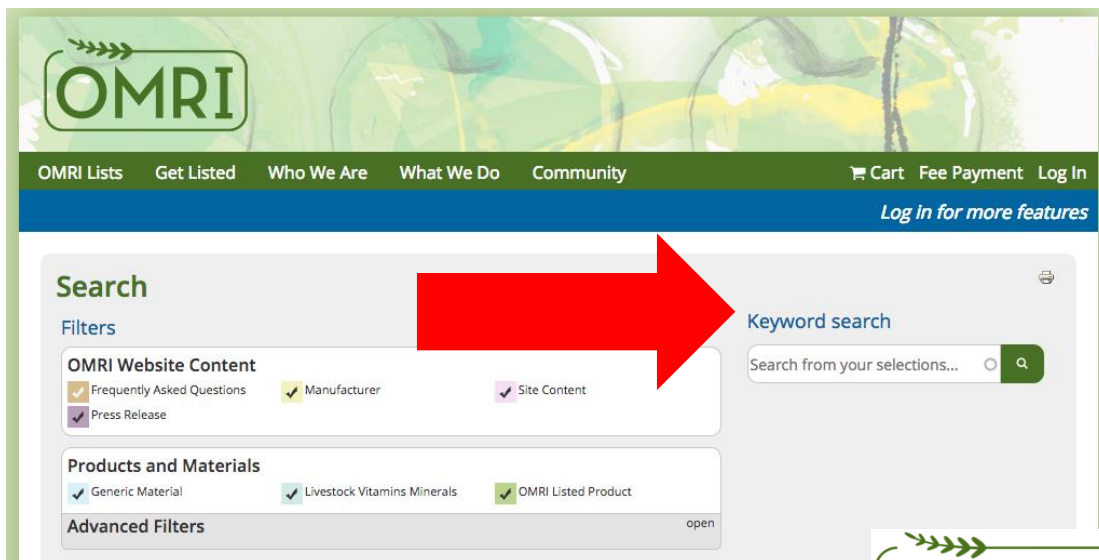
OMRI

OMRI Lists Get Listed Who We Are What We Do Community

Cart Fee Payment Log In

Log in for more features

Search

Filters

OMRI Website Content

Frequently Asked Questions Manufacturer Site Content

Press Release

Products and Materials

Generic Material Livestock Vitamins Minerals OMRI Listed Product

Advanced Filters open

Keyword search

Search from your selections...